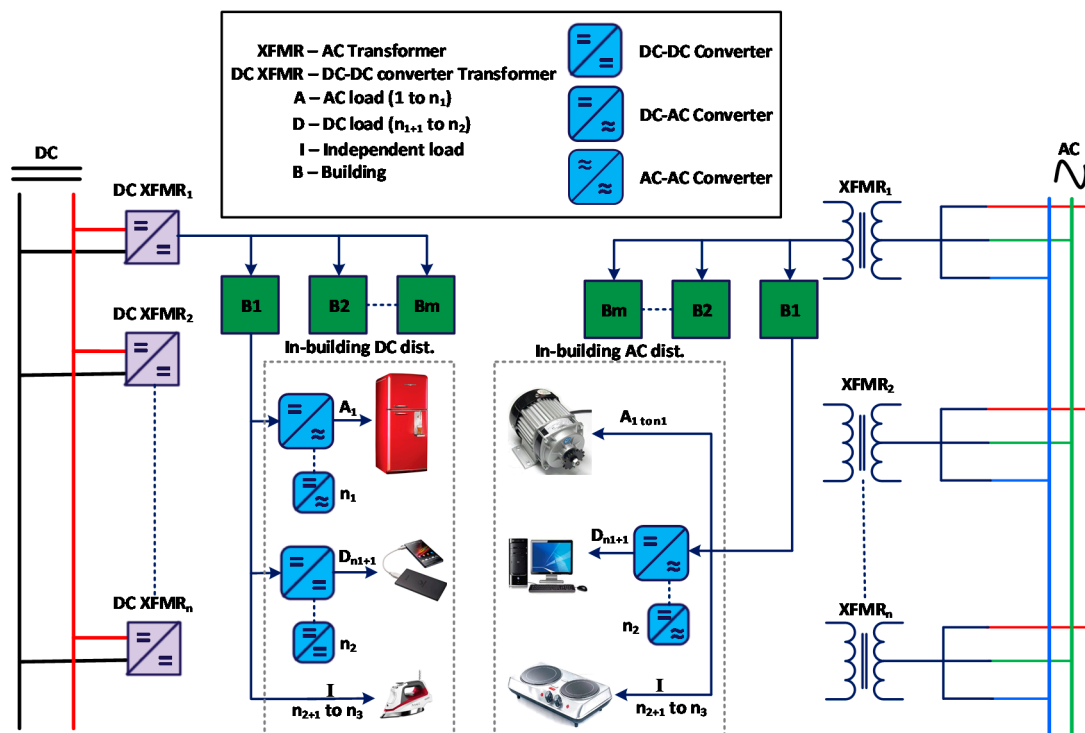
XFMR – AC Transformer
DC XFMR – DC-DC converter Transformer
A – AC load (1 to $n_1$)
D – DC load ($n_{1+1}$ to $n_2$)
I – Independent load
B – Building

DC-DC Converter
DC-AC Converter
AC-AC Converter

DC
AC

DC XFMR$_1$
DC XFMR$_2$
DC XFMR$_n$

B1
B2
Bm
In-building DC dist.

Bm
B2
B1
In-building AC dist.

XFMR$_1$
XFMR$_2$
XFMR$_n$

A$_1$
n$_1$
D$_{n1+1}$
n$_2$
I
n$_{2+1}$ to n$_3$

A$_{1 \text{ to } n1}$
D$_{n1+1}$
n$_2$
I
n$_{2+1}$ to n$_3$